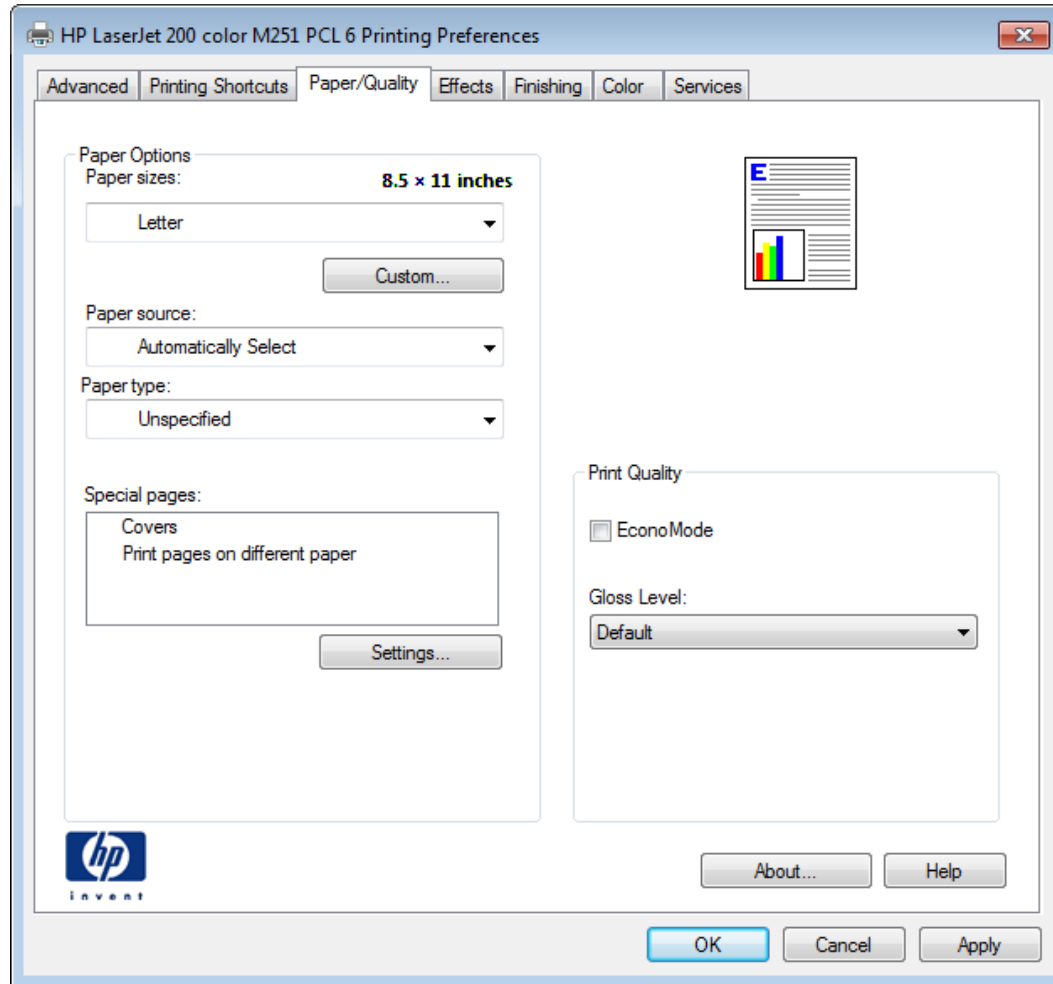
HP LaserJet 200 color M251 PCL 6 Printing Preferences

Advanced | Printing Shortcuts | Paper/Quality | Effects | Finishing | Color | Services

Paper Options
Paper sizes:
8.5 × 11 inches
Letter
Custom...
Paper source:
Automatically Select
Paper type:
Unspecified

Special pages:
Covers
Print pages on different paper
Settings...

E

Print Quality
EconoMode
Gloss Level:
Default

hp
invent

About...
Help

OK
Cancel
Apply